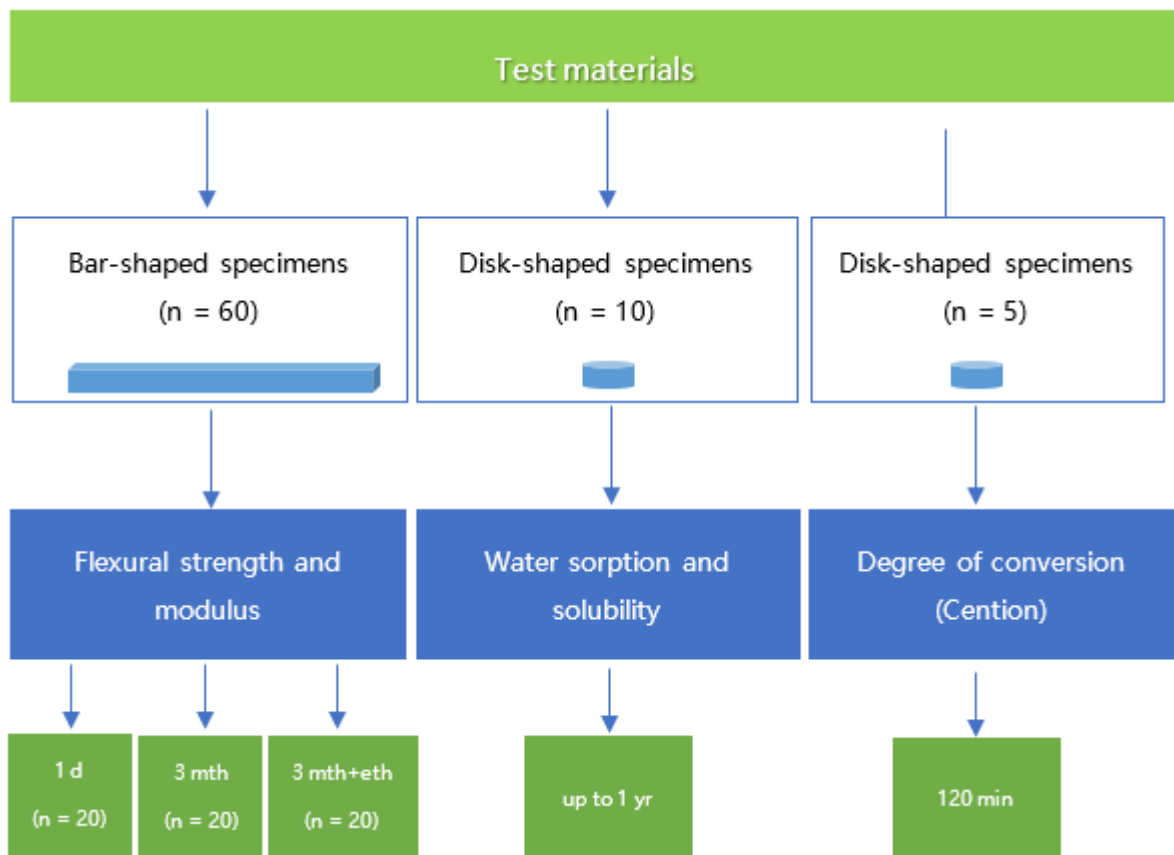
Test materials

Bar-shaped specimens
(n = 60)

Disk-shaped specimens
(n = 10)

Disk-shaped specimens
(n = 5)

Flexural strength and modulus

Water sorption and solubility

Degree of conversion (Cention)

1 d
(n = 20)

3 mth
(n = 20)

3 mth+eth
(n = 20)

up to 1 yr

120 min